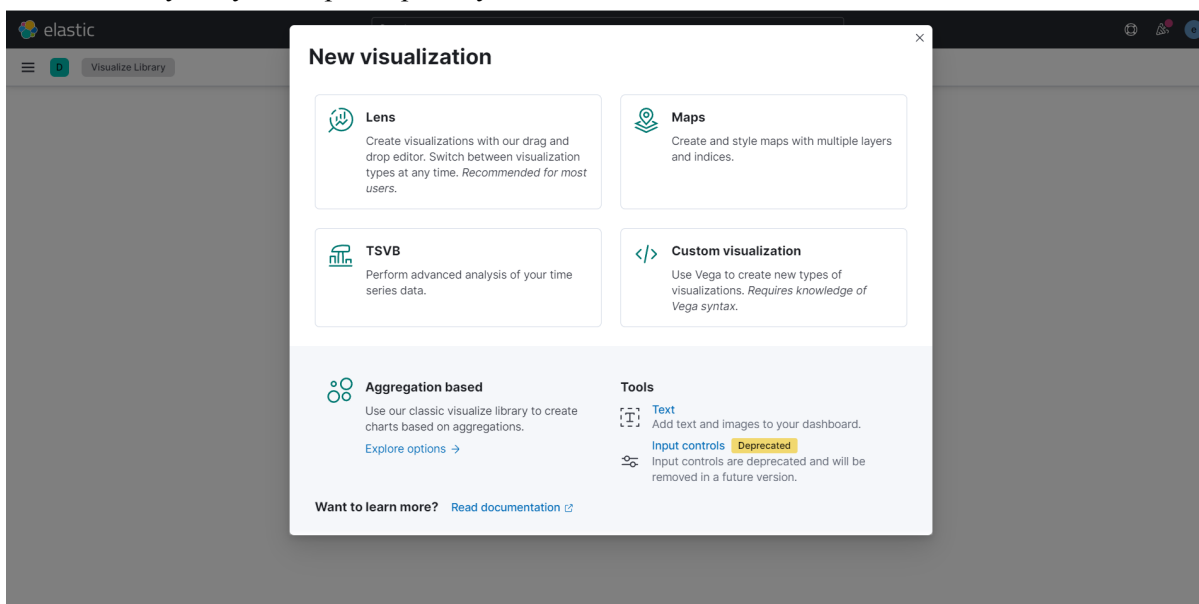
elastic

D Visualize Library

New visualization

×

Lens
Create visualizations with our drag and drop editor. Switch between visualization types at any time. *Recommended for most users.*

Maps
Create and style maps with multiple layers and indices.

TSVB
Perform advanced analysis of your time series data.

Custom visualization
Use Vega to create new types of visualizations. *Requires knowledge of Vega syntax.*

Aggregation based
Use our classic visualize library to create charts based on aggregations.
Explore options →

Tools
Text
Add text and images to your dashboard.
Input controls Deprecated
Input controls are deprecated and will be removed in a future version.

Want to learn more? Read documentation